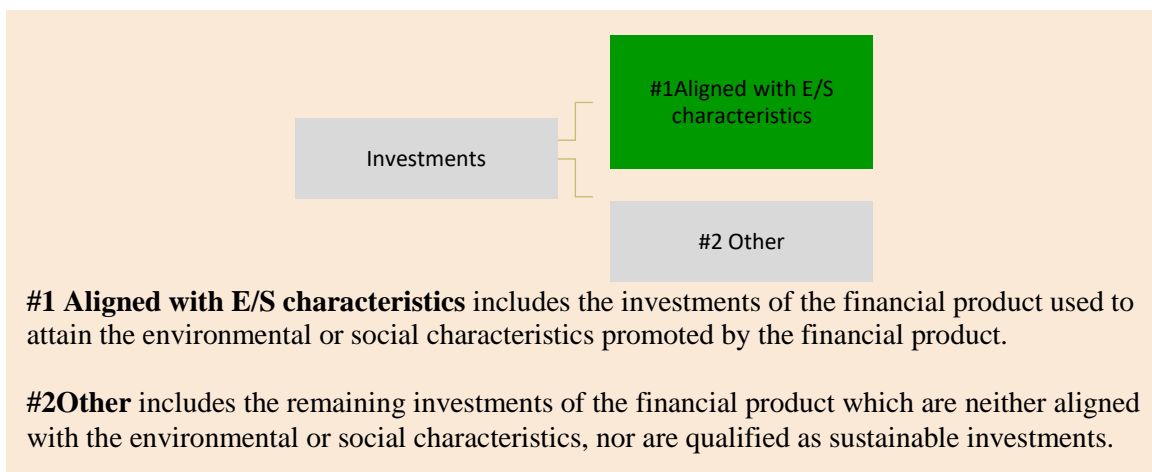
Investments

#1Aligned with E/S characteristics

#2 Other

**#1 Aligned with E/S characteristics** includes the investments of the financial product used to attain the environmental or social characteristics promoted by the financial product.

**#2Other** includes the remaining investments of the financial product which are neither aligned with the environmental or social characteristics, nor are qualified as sustainable investments.